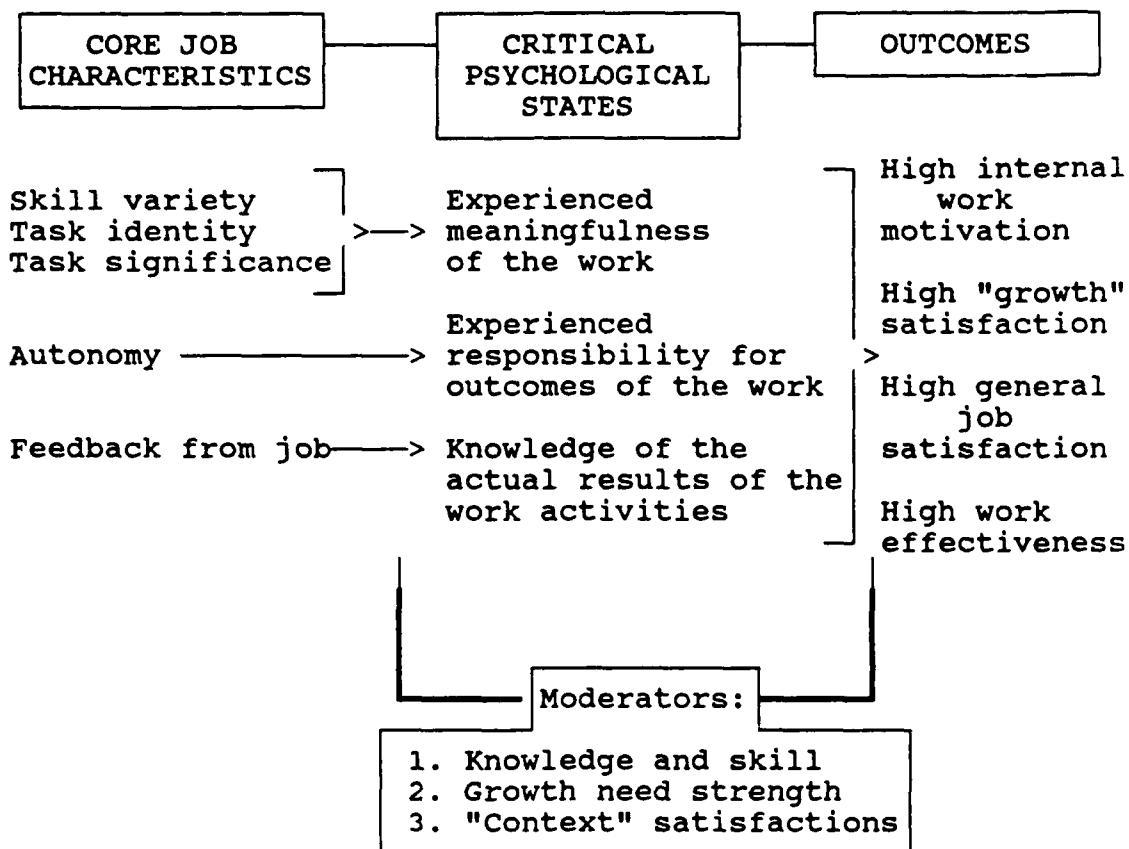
CORE JOB CHARACTERISTICS

CRITICAL PSYCHOLOGICAL STATES

OUTCOMES

Skill variety
Task identity
Task significance

Experienced meaningfulness of the work

Autonomy

Experienced responsibility for outcomes of the work

Feedback from job

Knowledge of the actual results of the work activities

High internal work motivation

High "growth" satisfaction

High general job satisfaction

High work effectiveness

Moderators:

1. Knowledge and skill
2. Growth need strength
3. "Context" satisfactions